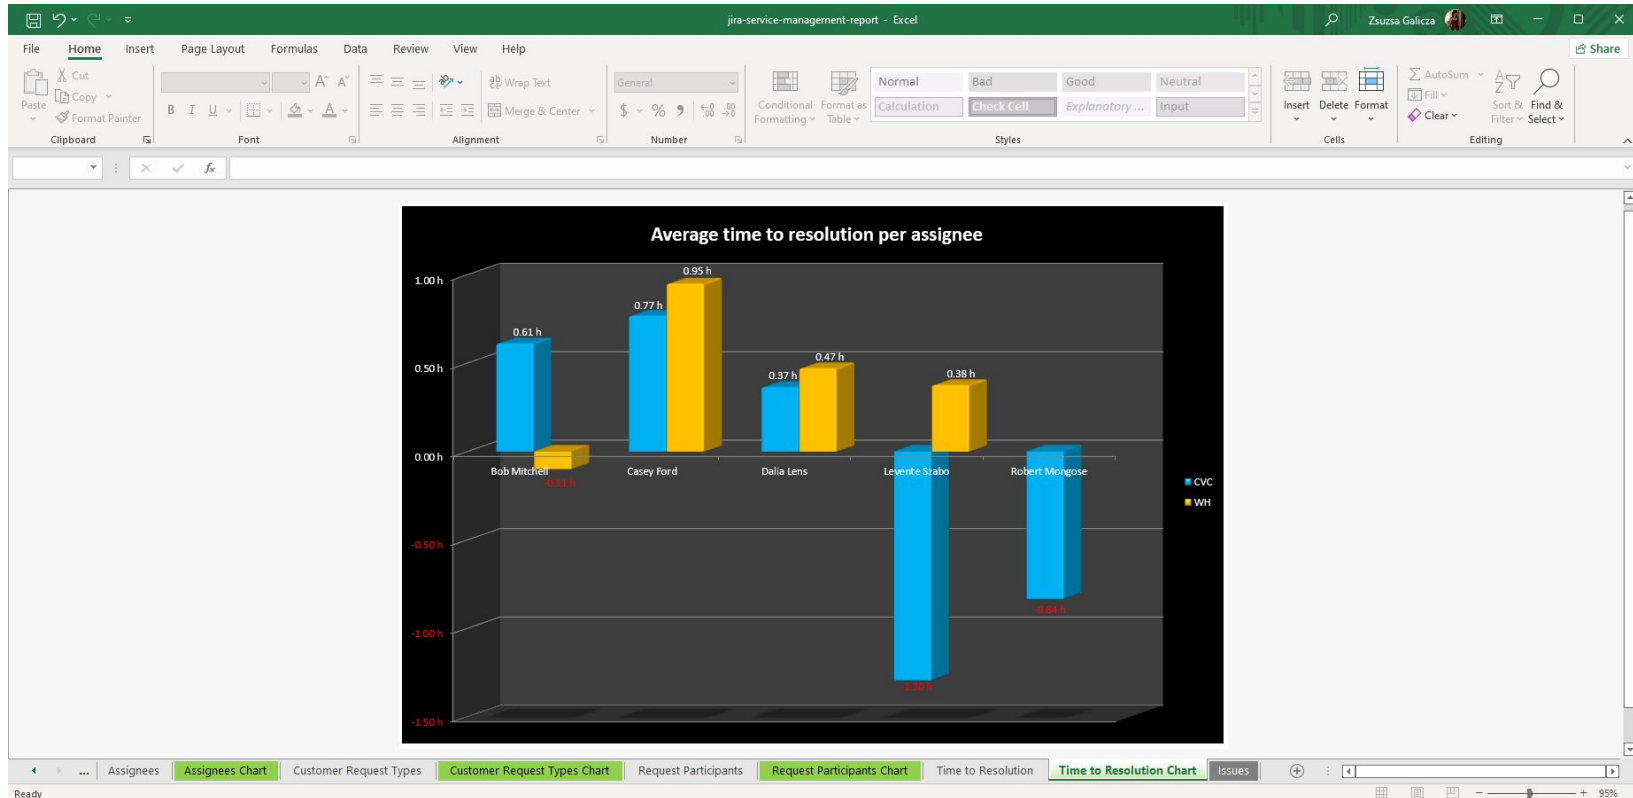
jira-service-management-report - Excel

Zsuzsa Galicza

File Home Insert Page Layout Formulas Data Review View Help

Share

Cut
Copy
Paste
Format Painter
Clipboard

B I U
Font

Wrap Text
Merge & Center
Alignment

General
$ % ,
Number

Conditional Formatting
Format as Table
Normal
Bad
Good
Neutral
Calculation
Check Cell
Explanatory ...
Input
Styles

Insert Delete Format
Cells

AutoSum
Fill
Clear
Sort & Filter
Find & Select
Editing

Average time to resolution per assignee

1.00 h
0.50 h
0.00 h
-0.50 h
-1.00 h
-1.50 h

0.61 h
-0.11 h
0.77 h
0.95 h
0.37 h
0.47 h
-1.30 h
0.38 h
-0.84 h

Bob Mitchell
Casey Ford
Dalia Lens
Levente Szabo
Robert Mongose

CVC
WH

... Assignees Assignees Chart Customer Request Types Customer Request Types Chart Request Participants Request Participants Chart Time to Resolution Time to Resolution Chart Issues

Ready

95%